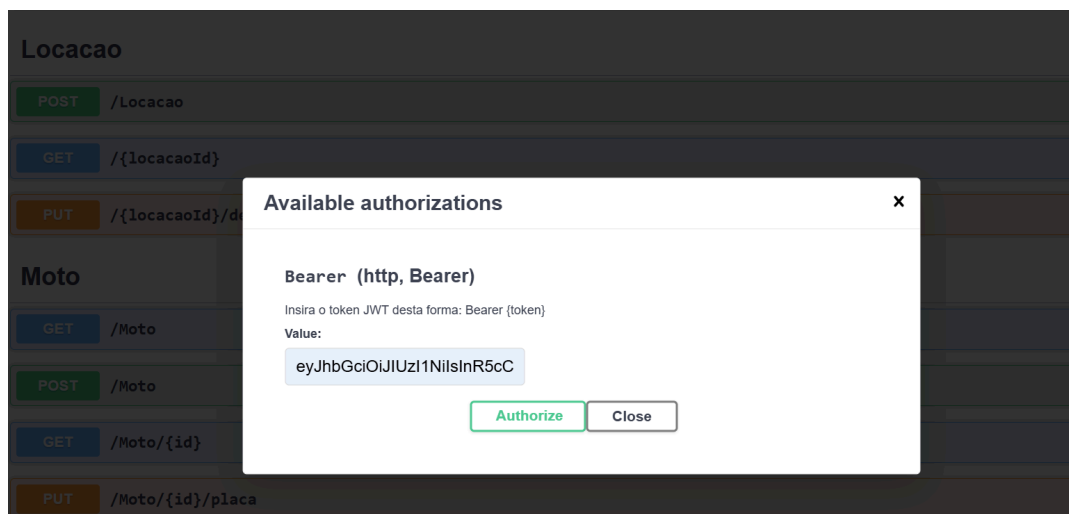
Locacao

POST /Locacao

GET /{locacaoId}

PUT /{locacaoId}/d

Moto

GET /Moto

POST /Moto

GET /Moto/{id}

PUT /Moto/{id}/placa

Available authorizations ×

Bearer (http, Bearer)

Insira o token JWT desta forma: Bearer {token}

Value:

eyJhbGciOiJIUzI1NiIsInR5cC

Authorize Close